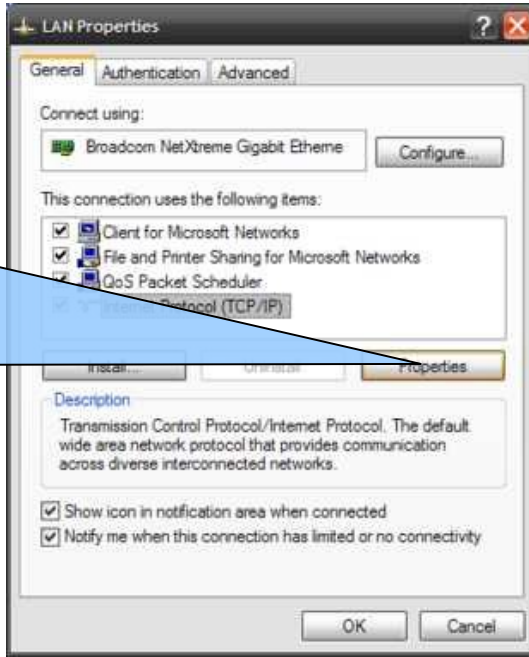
LAN Properties

?

General | Authentication | Advanced

Connect using:

Broadcom NetXtreme Gigabit Etheme

Configure...

This connection uses the following items:

Client for Microsoft Networks

File and Printer Sharing for Microsoft Networks

QoS Packet Scheduler

Internet Protocol (TCP/IP)

Install...

Uninstall

Properties

Description

Transmission Control Protocol/Internet Protocol. The default wide area network protocol that provides communication across diverse interconnected networks.

Show icon in notification area when connected

Notify me when this connection has limited or no connectivity

OK

Cancel